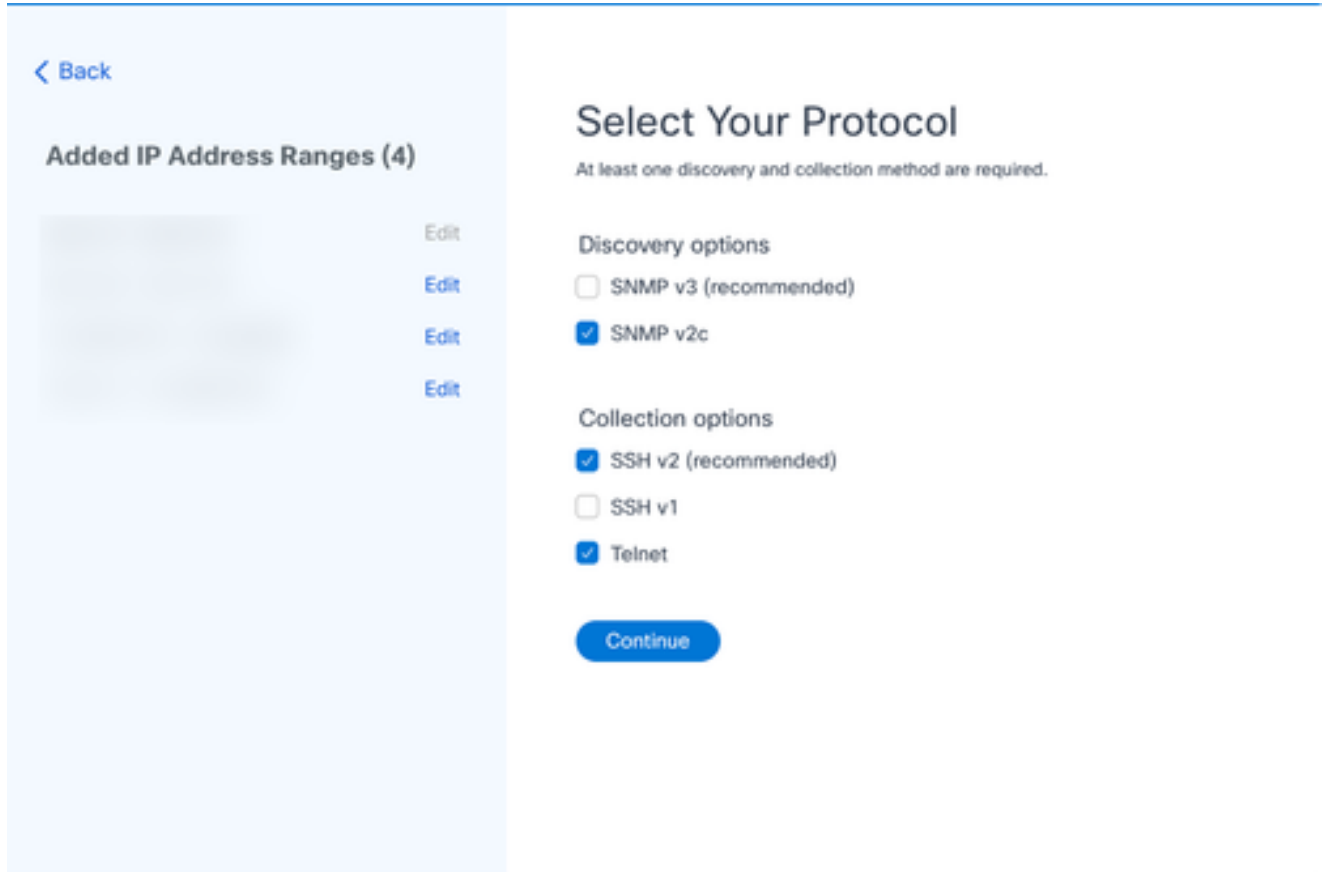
< Back

Added IP Address Ranges (4)

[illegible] Edit
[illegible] Edit
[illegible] Edit
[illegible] Edit

Select Your Protocol

At least one discovery and collection method are required.

Discovery options

SNMP v3 (recommended)

SNMP v2c

Collection options

SSH v2 (recommended)

SSH v1

Telnet

Continue